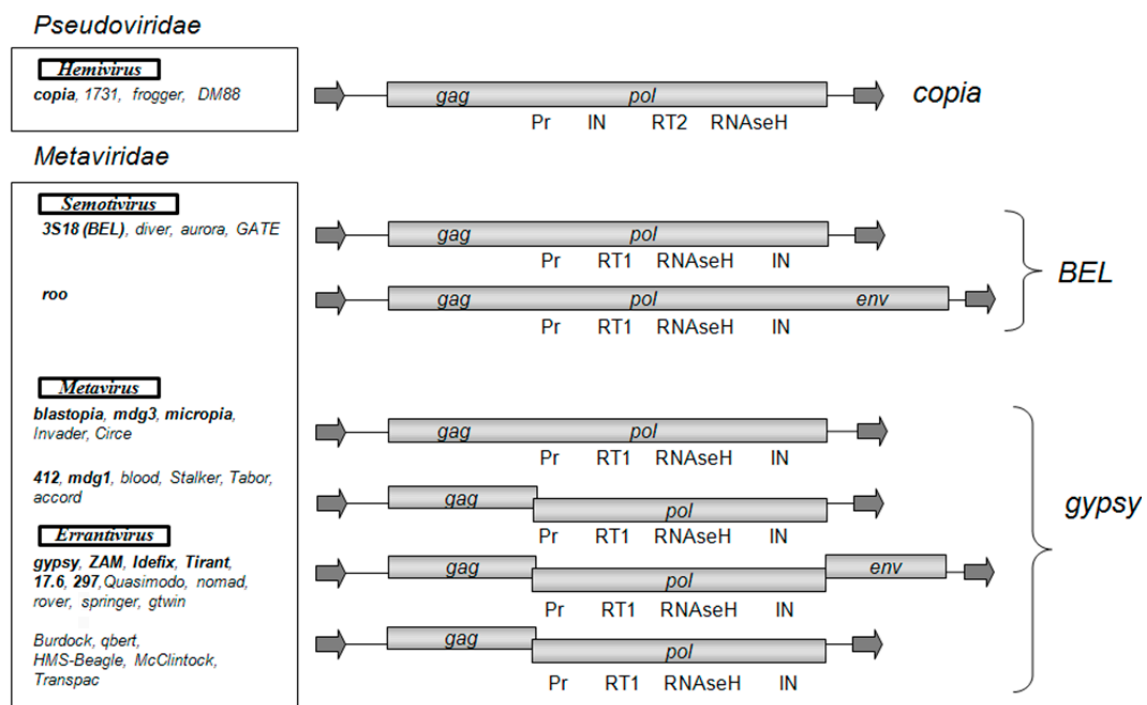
Pseudoviridae

Hemivirus

copia, 1731, frogger, DM88

gag pol

Pr IN RT2 RNAseH

copia

Metaviridae

Semotivirus

3S18 (BEL), diver, aurora, GATE

gag pol

Pr RT1 RNAseH IN

roo

gag pol env

Pr RT1 RNAseH IN

BEL

Metavirus

blastopia, mdg3, micropia, Invader, Circe

gag pol

Pr RT1 RNAseH IN

412, mdg1, blood, Stalker, Tabor, accord

gag pol

Pr RT1 RNAseH IN

Errantivirus

gypsy, ZAM, Idefix, Tirant, 17.6, 297, Quasimodo, nomad, rover, springer, gtwin

gag pol env

Pr RT1 RNAseH IN

Burdock, qbert, HMS-Beagle, McClintock, Transpac

gag pol

Pr RT1 RNAseH IN

gypsy